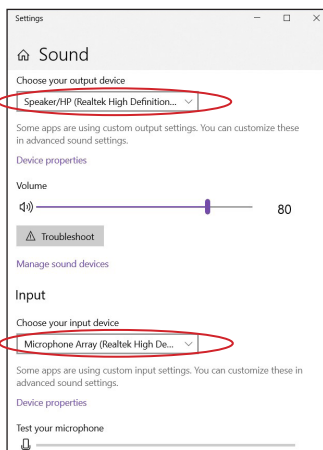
Settings

Sound

Choose your output device

Speaker/HP (Realtek High Definition...

Some apps are using custom output settings. You can customize these in advanced sound settings.

Device properties

Volume

80

Troubleshoot

Manage sound devices

Input

Choose your input device

Microphone Array (Realtek High De...

Some apps are using custom input settings. You can customize these in advanced sound settings.

Device properties

Test your microphone